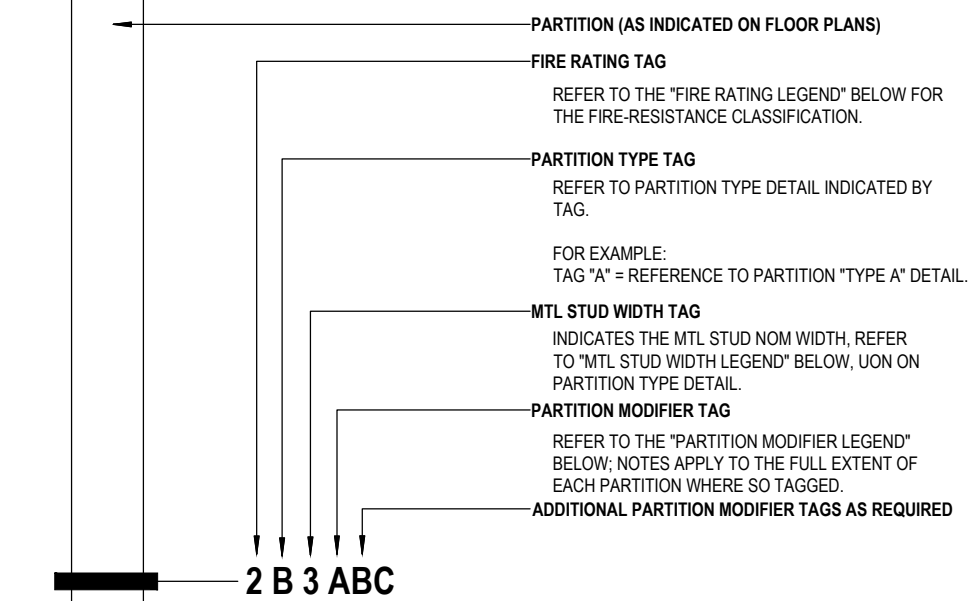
PARTITION (AS INDICATED ON FLOOR PLANS)

FIRE RATING TAG

REFER TO THE "FIRE RATING LEGEND" BELOW FOR THE FIRE-RESISTANCE CLASSIFICATION.

PARTITION TYPE TAG

REFER TO PARTITION TYPE DETAIL INDICATED BY TAG.

FOR EXAMPLE:
TAG "A" = REFERENCE TO PARTITION "TYPE A" DETAIL.

MTL STUD WIDTH TAG

INDICATES THE MTL STUD NOM WIDTH, REFER TO "MTL STUD WIDTH LEGEND" BELOW, UON ON PARTITION TYPE DETAIL.

PARTITION MODIFIER TAG

REFER TO THE "PARTITION MODIFIER LEGEND" BELOW; NOTES APPLY TO THE FULL EXTENT OF EACH PARTITION WHERE SO TAGGED.

ADDITIONAL PARTITION MODIFIER TAGS AS REQUIRED

2 B 3 ABC